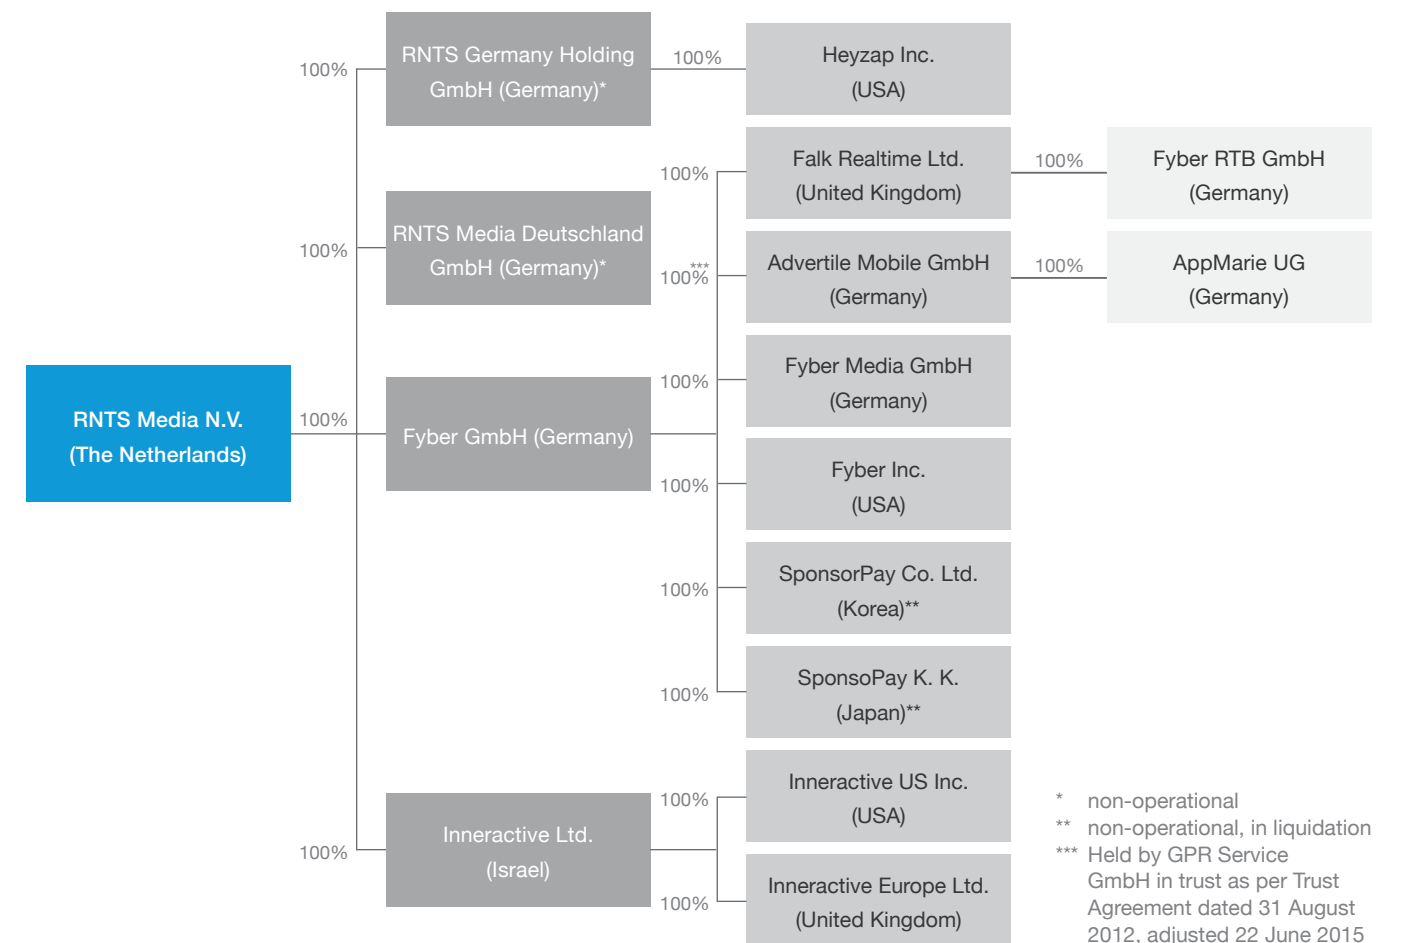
RNTS Media N.V.
(The Netherlands)

100%

RNTS Germany Holding GmbH (Germany)*

100%

RNTS Media Deutschland GmbH (Germany)*

100%

Fyber GmbH (Germany)

100%

Inneractive Ltd.
(Israel)

100%

Heyzap Inc.
(USA)

100%

Falk Realtime Ltd.
(United Kingdom)

100%

Fyber RTB GmbH
(Germany)

100%***

Advertile Mobile GmbH
(Germany)

100%

AppMarie UG
(Germany)

100%

Fyber Media GmbH
(Germany)

100%

Fyber Inc.
(USA)

100%

SponsorPay Co. Ltd.
(Korea)**

100%

SponsoPay K. K.
(Japan)**

100%

Inneractive US Inc.
(USA)

100%

Inneractive Europe Ltd.
(United Kingdom)

* non-operational
** non-operational, in liquidation
*** Held by GPR Service GmbH in trust as per Trust Agreement dated 31 August 2012, adjusted 22 June 2015